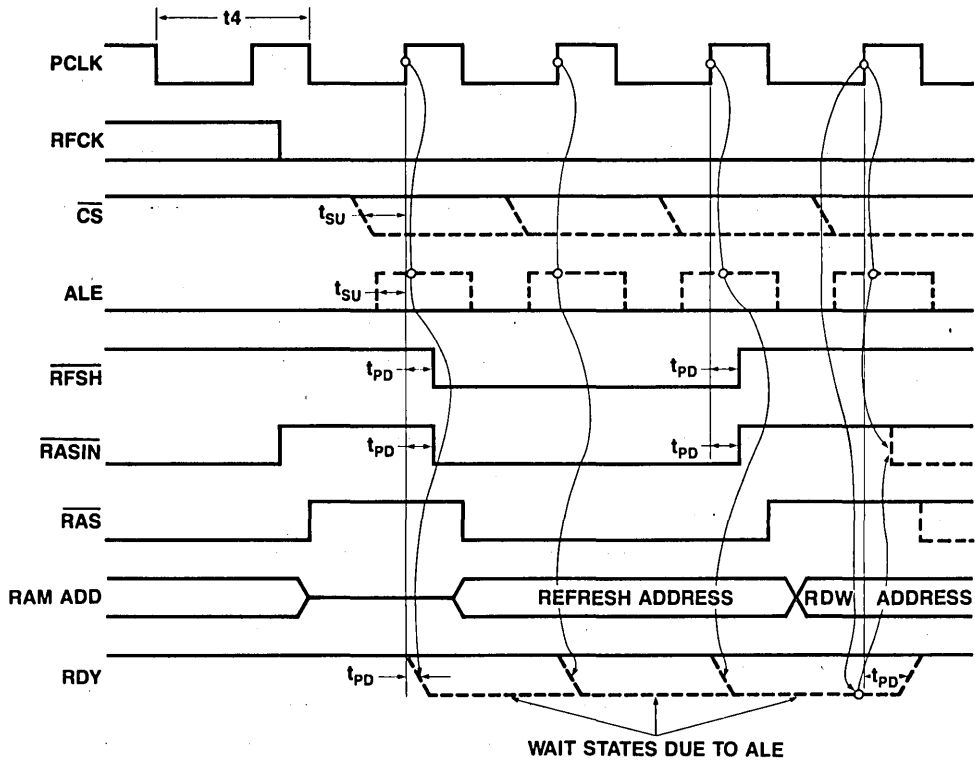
t4

PCLK

RFCK

$\overline{CS}$

$t_{SU}$

ALE

$t_{SU}$

$\overline{RFSH}$

$t_{PD}$

$t_{PD}$

$\overline{RASIN}$

$t_{PD}$

$t_{PD}$

$\overline{RAS}$

RAM ADD

REFRESH ADDRESS

RDW ADDRESS

RDY

$t_{PD}$

$t_{PD}$

WAIT STATES DUE TO ALE